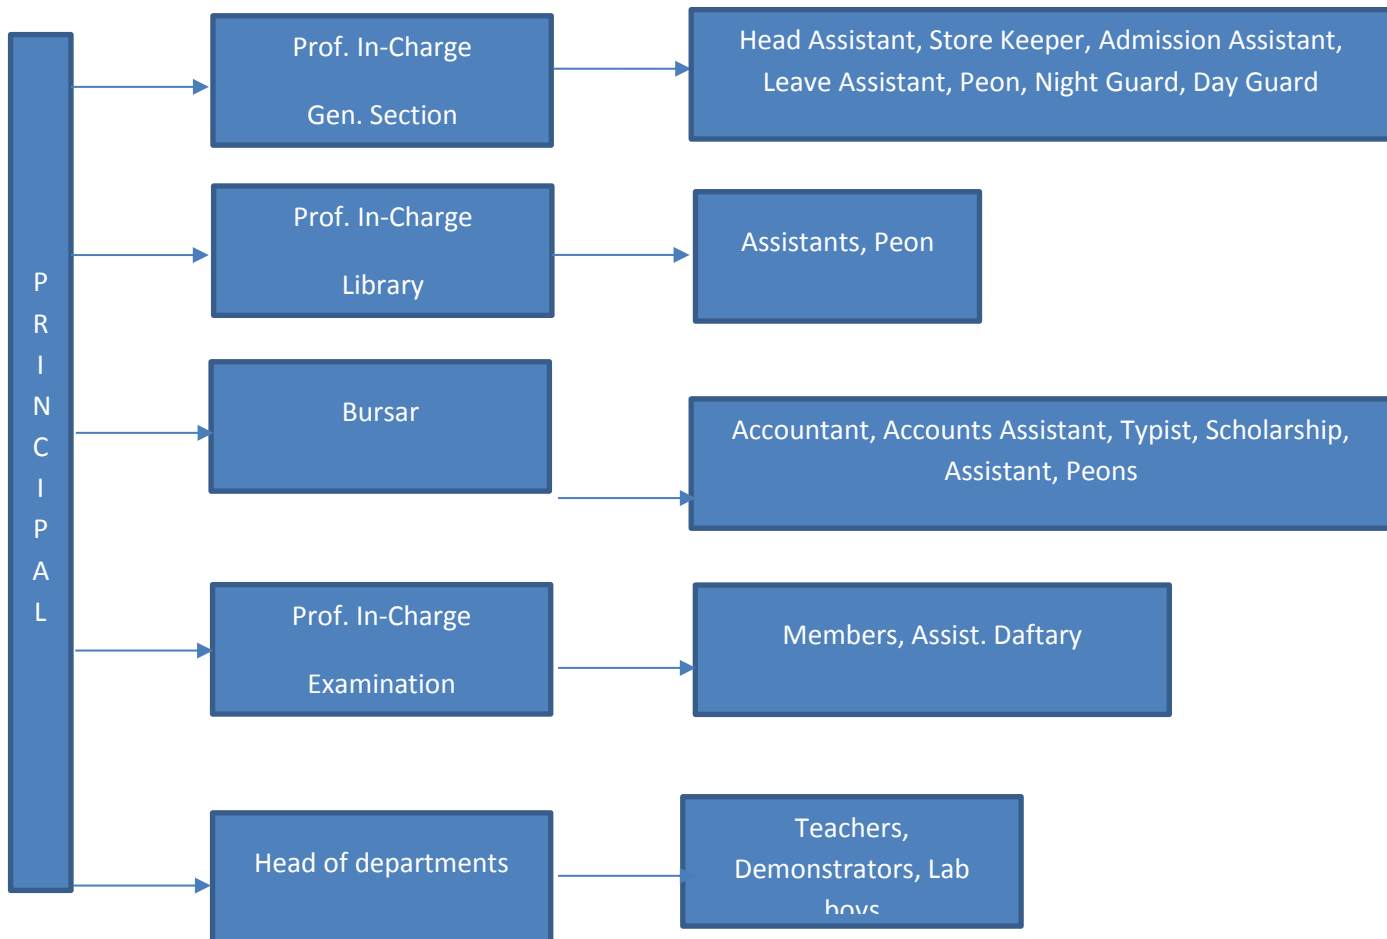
P
R
I
N
C
I
P
A
L

Prof. In-Charge

Gen. Section

Head Assistant, Store Keeper, Admission Assistant, Leave Assistant, Peon, Night Guard, Day Guard

Prof. In-Charge

Library

Assistants, Peon

Bursar

Accountant, Accounts Assistant, Typist, Scholarship, Assistant, Peons

Prof. In-Charge

Examination

Members, Assist. Daftary

Head of departments

Teachers, Demonstrators, Lab boys